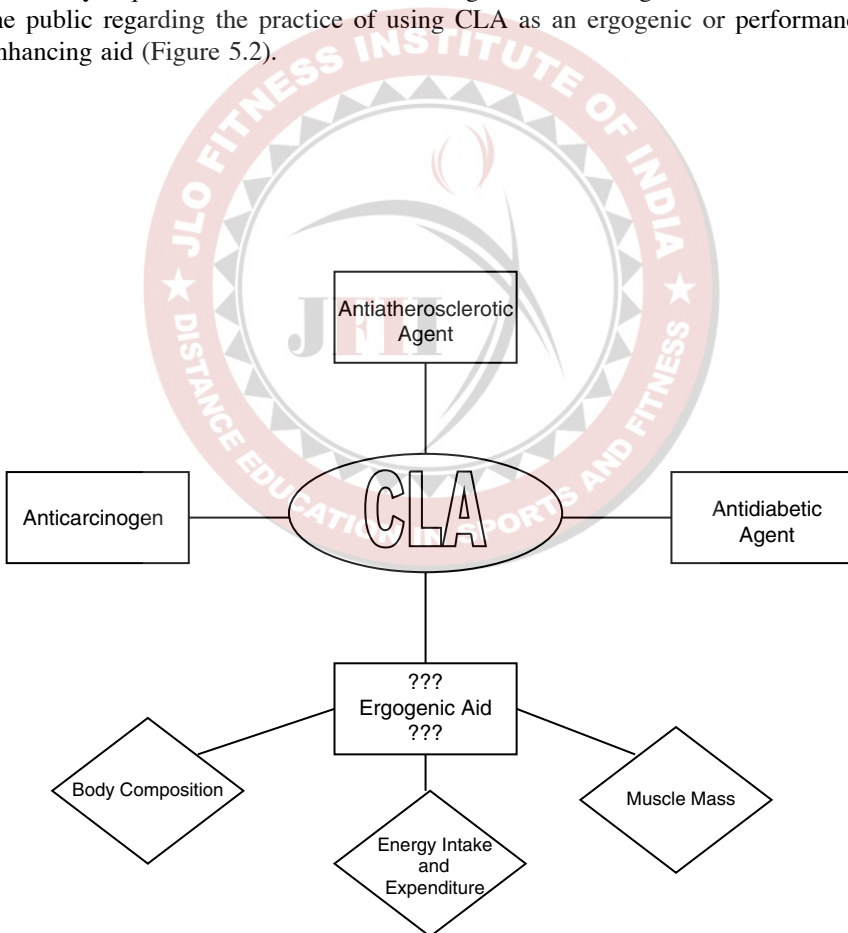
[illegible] public regarding the practice of using CLA as an ergogenic or performan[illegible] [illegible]nhancing aid (Figure 5.2).

JLO FITNESS INSTITUTE OF INDIA
DISTANCE EDUCATION IN SPORTS AND FITNESS
JFI

Antiatherosclerotic Agent

Anticarcinogen

CLA

Antidiabetic Agent

???
Ergogenic Aid
???

Body Composition

Energy Intake and Expenditure

Muscle Mass